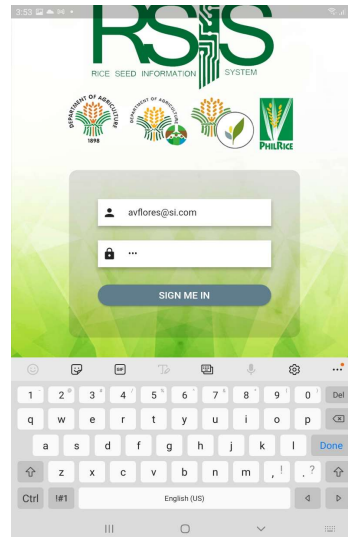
3:53

RSIS
RICE SEED INFORMATION SYSTEM

DEPARTMENT OF AGRICULTURE
1898

DEPARTMENT OF AGRICULTURE

PHILRICE

avflores@si.com

•••

SIGN ME IN

1 2 3 4 5 6 7 8 9 0 Del
q w e r t y u i o p
a s d f g h j k l Done
z x c v b n m , ! . ?
Ctrl !#1 English (US)